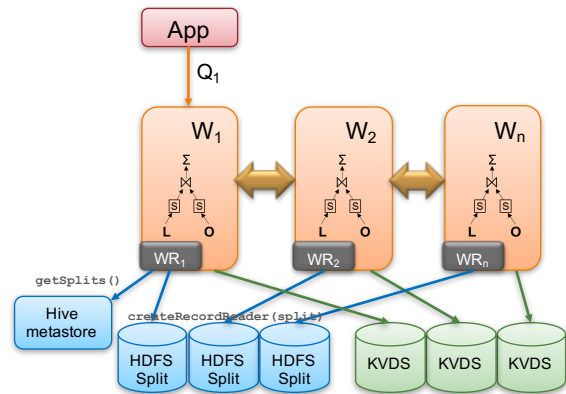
App

$Q_1$

$W_1$

$\Sigma$

$\bowtie$

S S

L O

$WR_1$

$W_2$

$\Sigma$

$\bowtie$

S S

L O

$WR_2$

$W_n$

$\Sigma$

$\bowtie$

S S

L O

$WR_n$

getSplits()

Hive metastore

createRecordReader(split)

HDFS Split

HDFS Split

HDFS Split

KVDS

KVDS

KVDS